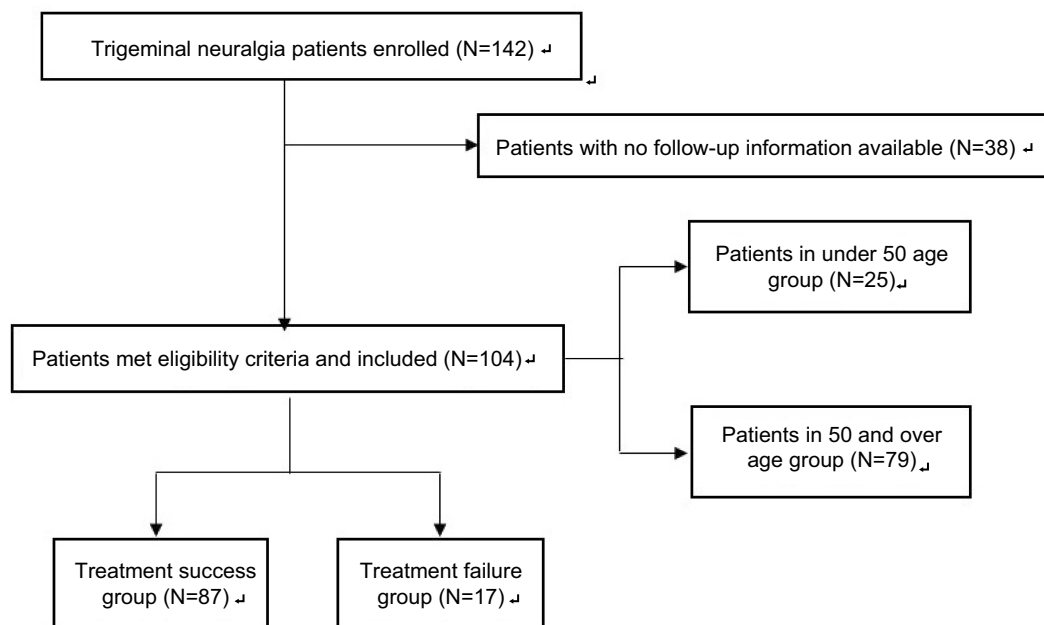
Trigeminal neuralgia patients enrolled (N=142)

Patients with no follow-up information available (N=38)

Patients met eligibility criteria and included (N=104)

Patients in under 50 age group (N=25)

Patients in 50 and over age group (N=79)

Treatment success group (N=87)

Treatment failure group (N=17)